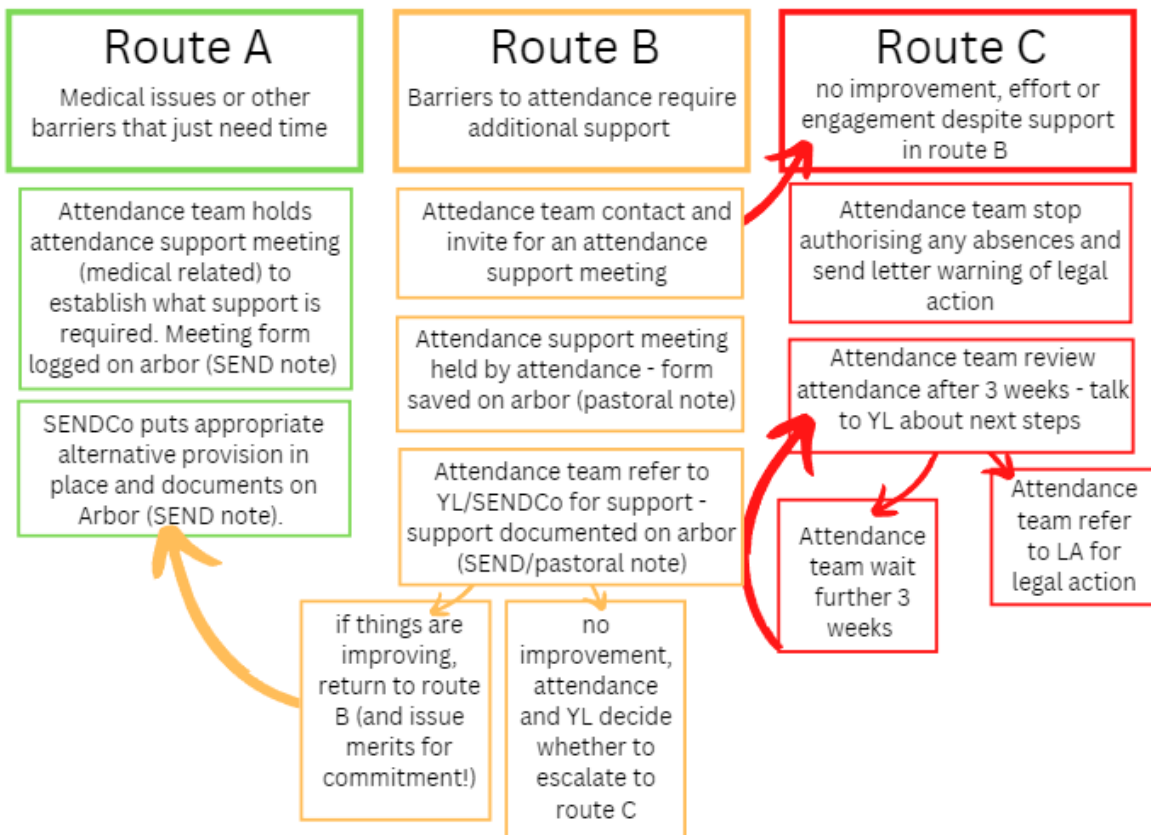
Route A

Medical issues or other barriers that just need time

Attendance team holds attendance support meeting (medical related) to establish what support is required. Meeting form logged on arbor (SEND note)

SENDCo puts appropriate alternative provision in place and documents on Arbor (SEND note).

Route B

Barriers to attendance require additional support

Attedance team contact and invite for an attendance support meeting

Attendance support meeting held by attendance - form saved on arbor (pastoral note)

Attendance team refer to YL/SENDCo for support - support documented on arbor (SEND/pastoral note)

if things are improving, return to route B (and issue merits for commitment!)

no improvement, attendance and YL decide whether to escalate to route C

Route C

no improvement, effort or engagement despite support in route B

Attendance team stop authorising any absences and send letter warning of legal action

Attendance team review attendance after 3 weeks - talk to YL about next steps

Attendance team wait further 3 weeks

Attendance team refer to LA for legal action